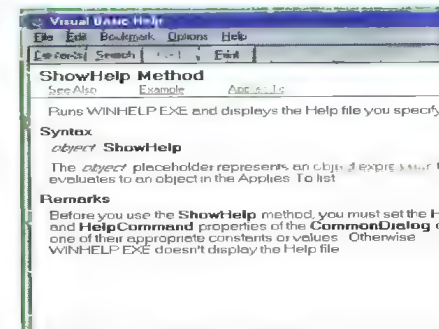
Visual Basic Help
File Edit Bookmark Options Help
Contents Search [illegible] Print

ShowHelp Method
See Also Example Applies To

Runs WINHELP.EXE and displays the Help file you specify

Syntax
object.ShowHelp

The object placeholder represents an object expression that evaluates to an object in the Applies To list

Remarks
Before you use the ShowHelp method, you must set the H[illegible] and HelpCommand properties of the CommonDialog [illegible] one of their appropriate constants or values. Otherwise WINHELP.EXE doesn't display the Help file